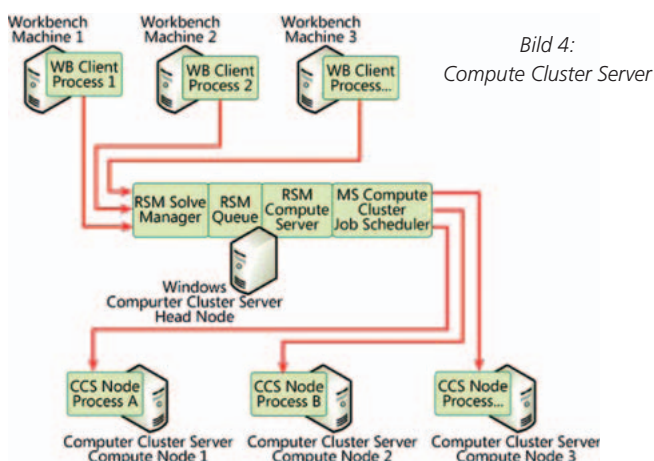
Workbench Machine 1

WB Client Process 1

Workbench Machine 2

WB Client Process 2

Workbench Machine 3

WB Client Process...

Bild 4: Compute Cluster Server

RSM Solve Manager

RSM Queue

RSM Compute Server

MS Compute Cluster Job Scheduler

Windows Computer Cluster Server Head Node

CCS Node Process A

Computer Cluster Server Compute Node 1

CCS Node Process B

Computer Cluster Server Compute Node 2

CCS Node Process...

Computer Cluster Server Compute Node 3